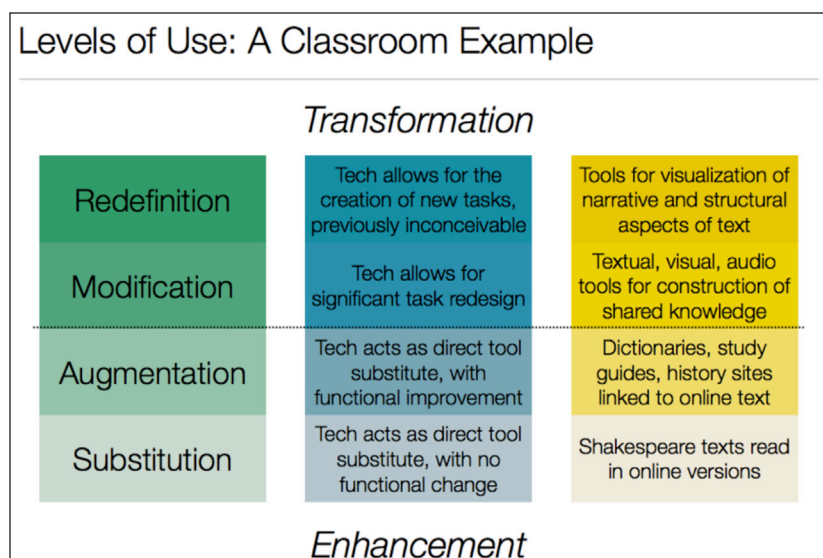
Levels of Use: A Classroom Example

Transformation

| | | |
|---|---|---|
| Redefinition | Tech allows for the creation of new tasks, previously inconceivable | Tools for visualization of narrative and structural aspects of text |
| Modification | Tech allows for significant task redesign | Textual, visual, audio tools for construction of shared knowledge |
| Augmentation | Tech acts as direct tool substitute, with functional improvement | Dictionaries, study guides, history sites linked to online text |
| Substitution | Tech acts as direct tool substitute, with no functional change | Shakespeare texts read in online versions |

Enhancement